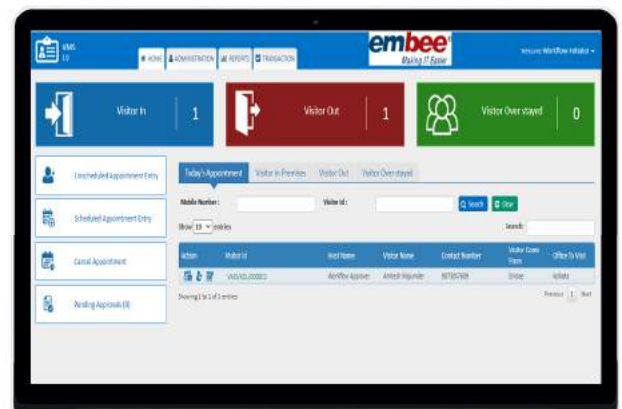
VMS 1.0

HOME ADMINISTRATION REPORTS TRANSACTION

embee Making IT Easier

Welcome Workflow Initiator

Visitor In 1

Visitor Out 1

Visitor Over stayed 0

Unscheduled Appointment Entry

Scheduled Appointment Entry

Cancel Appointment

Pending Approvals (0)

Today's Appointment | Visitor In Premises | Visitor Out | Visitor Over stayed

Mobile Number:

Visitor Id:

Search

Clear

Show 10 entries

Search:

| Action | Visitor Id | Host Name | Visitor Name | Contact Number | Visitor Come From | Office To Visit |
|---|---|---|---|---|---|---|
| | VMS/KOL/00002 | Workflow Approver | Amlesh Majumder | 987654 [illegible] | Embee | Kolkata |

Showing 1 to 1 of 1 entries

Previous 1 Next